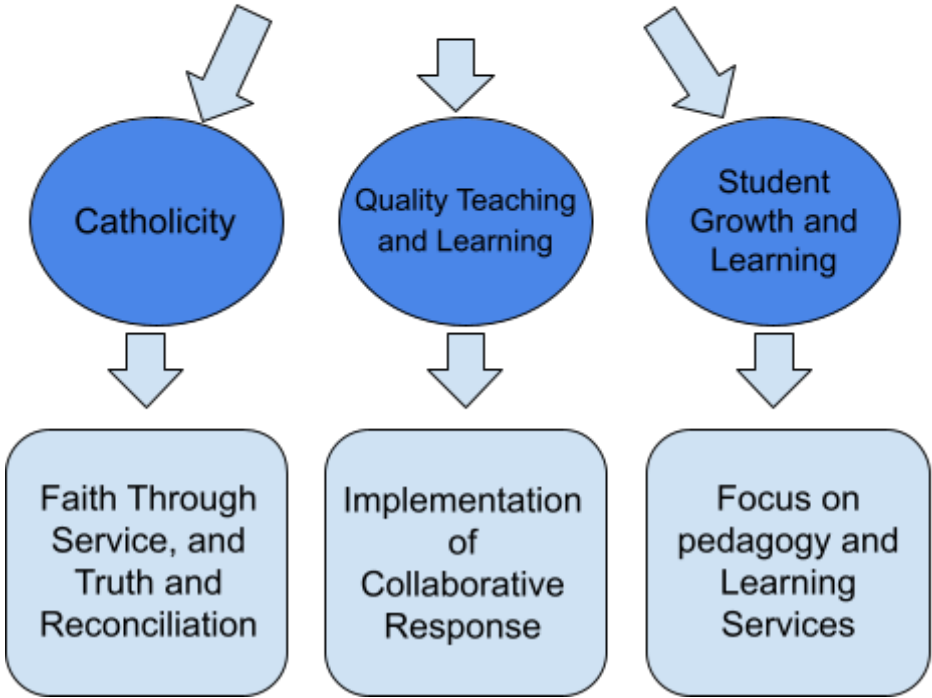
Catholicity

Quality Teaching and Learning

Student Growth and Learning

Faith Through Service, and Truth and Reconciliation

Implementation of Collaborative Response

Focus on pedagogy and Learning Services